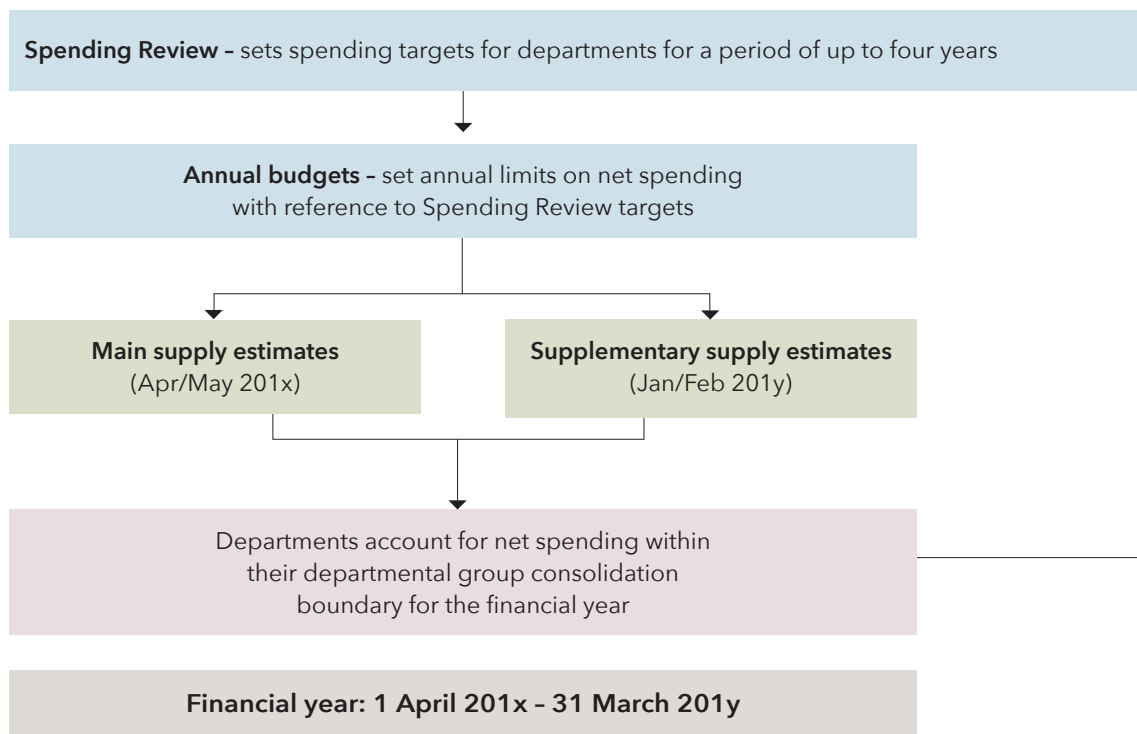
**Spending Review –** sets spending targets for departments for a period of up to four years

**Annual budgets –** set annual limits on net spending with reference to Spending Review targets

**Main supply estimates**
(Apr/May 201x)

**Supplementary supply estimates**
(Jan/Feb 201y)

Departments account for net spending within their departmental group consolidation boundary for the financial year

**Financial year: 1 April 201x – 31 March 201y**